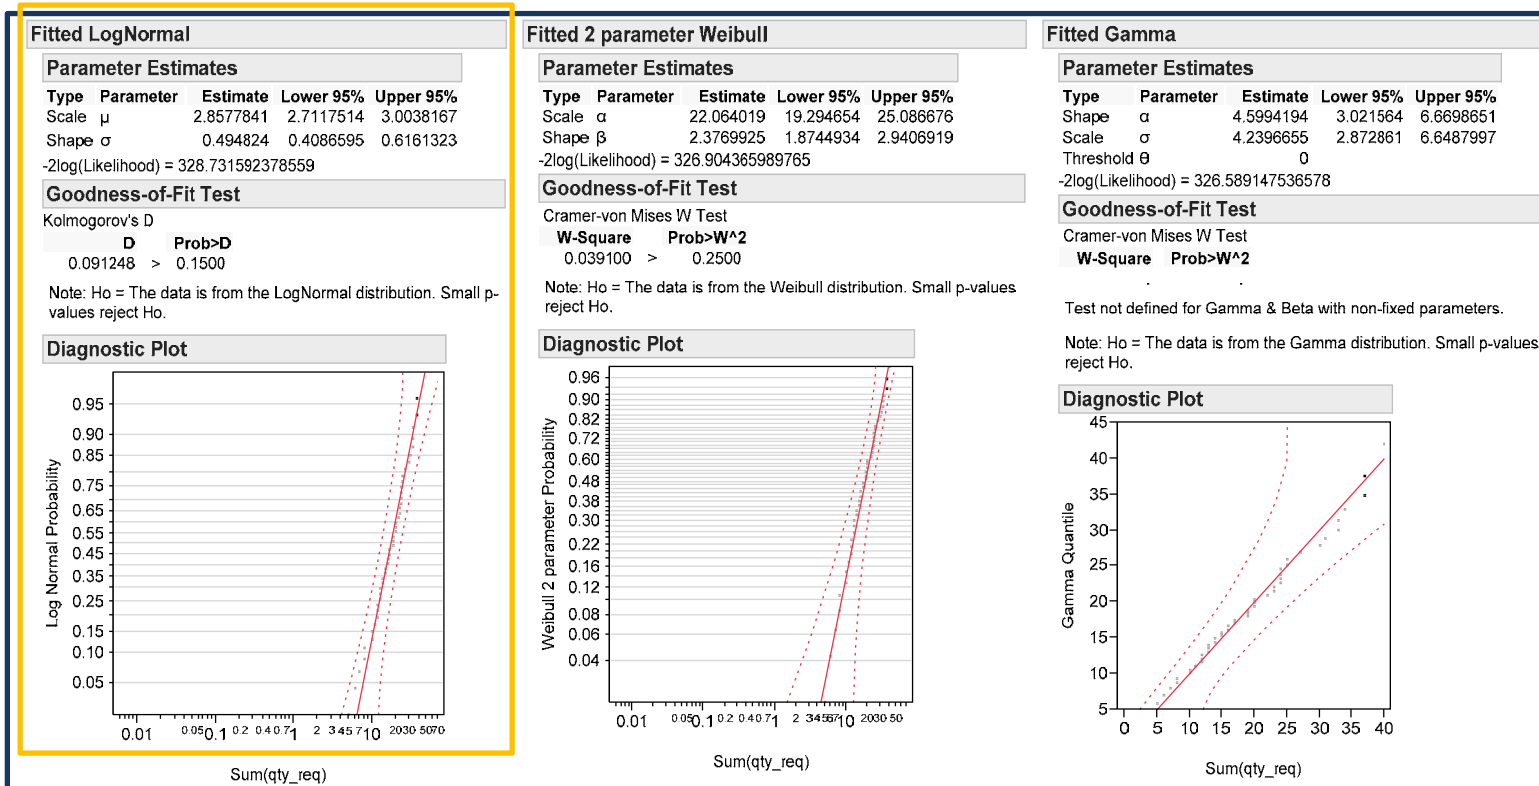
Fitted LogNormal

Parameter Estimates

| Type | Parameter | Estimate | Lower 95% | Upper 95% |
|---|---|---|---|---|
| Scale | μ | 2.8577841 | 2.7117514 | 3.0038167 |
| Shape | σ | 0.494824 | 0.4086595 | 0.6161323 |

-2log(Likelihood) = 328.731592378559

Goodness-of-Fit Test

Kolmogorov's D

| D | | Prob>D |
|---|---|---|
| 0.091248 | > | 0.1500 |

Note: Ho = The data is from the LogNormal distribution. Small p-values reject Ho.

Diagnostic Plot

Log Normal Probability

0.95 0.90 0.85 0.75 0.65 0.55 0.45 0.35 0.25 0.15 0.10 0.05

0.01 0.05 0.1 0.2 0.4 0.7 1 2 3 4 5 7 10 20 30 50 70

Sum(qty_req)

Fitted 2 parameter Weibull

Parameter Estimates

| Type | Parameter | Estimate | Lower 95% | Upper 95% |
|---|---|---|---|---|
| Scale | α | 22.064019 | 19.294654 | 25.086676 |
| Shape | β | 2.3769925 | 1.8744934 | 2.9406919 |

-2log(Likelihood) = 326.904365989765

Goodness-of-Fit Test

Cramer-von Mises W Test

| W-Square | | Prob>W^2 |
|---|---|---|
| 0.039100 | > | 0.2500 |

Note: Ho = The data is from the Weibull distribution. Small p-values reject Ho.

Diagnostic Plot

Weibull 2 parameter Probability

0.96 0.90 0.82 0.72 0.60 0.48 0.38 0.30 0.22 0.16 0.12 0.08 0.06 0.04

0.01 0.05 0.1 0.2 0.4 0.7 1 2 3 4 5 6 7 10 20 30 50

Sum(qty_req)

Fitted Gamma

Parameter Estimates

| Type | Parameter | Estimate | Lower 95% | Upper 95% |
|---|---|---|---|---|
| Shape | α | 4.5994194 | 3.021564 | 6.6698651 |
| Scale | σ | 4.2396655 | 2.872861 | 6.6487997 |
| Threshold | θ | 0 | | |

-2log(Likelihood) = 326.589147536578

Goodness-of-Fit Test

Cramer-von Mises W Test

| W-Square | Prob>W^2 |
|---|---|
| . | . |

Test not defined for Gamma & Beta with non-fixed parameters.

Note: Ho = The data is from the Gamma distribution. Small p-values reject Ho.

Diagnostic Plot

Gamma Quantile

45 40 35 30 25 20 15 10 5

5 10 15 20 25 30 35 40

Sum(qty_req)